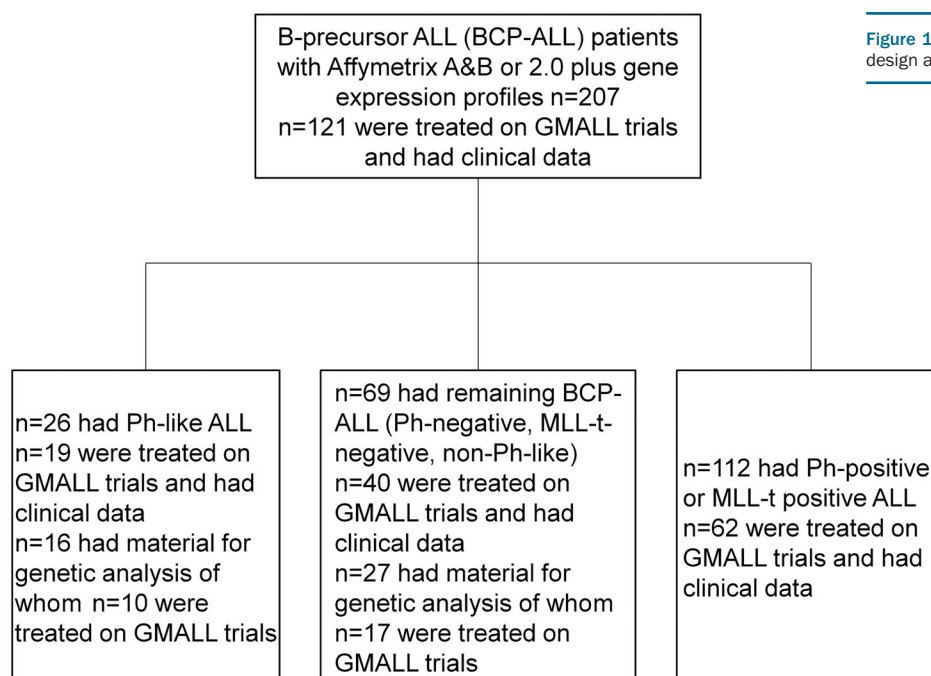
B-precursor ALL (BCP-ALL) patients with Affymetrix A&B or 2.0 plus gene expression profiles n=207
n=121 were treated on GMALL trials and had clinical data

Figure 1
design a

n=26 had Ph-like ALL
n=19 were treated on GMALL trials and had clinical data
n=16 had material for genetic analysis of whom n=10 were treated on GMALL trials

n=69 had remaining BCP-ALL (Ph-negative, MLL-t-negative, non-Ph-like)
n=40 were treated on GMALL trials and had clinical data
n=27 had material for genetic analysis of whom n=17 were treated on GMALL trials

n=112 had Ph-positive or MLL-t positive ALL
n=62 were treated on GMALL trials and had clinical data